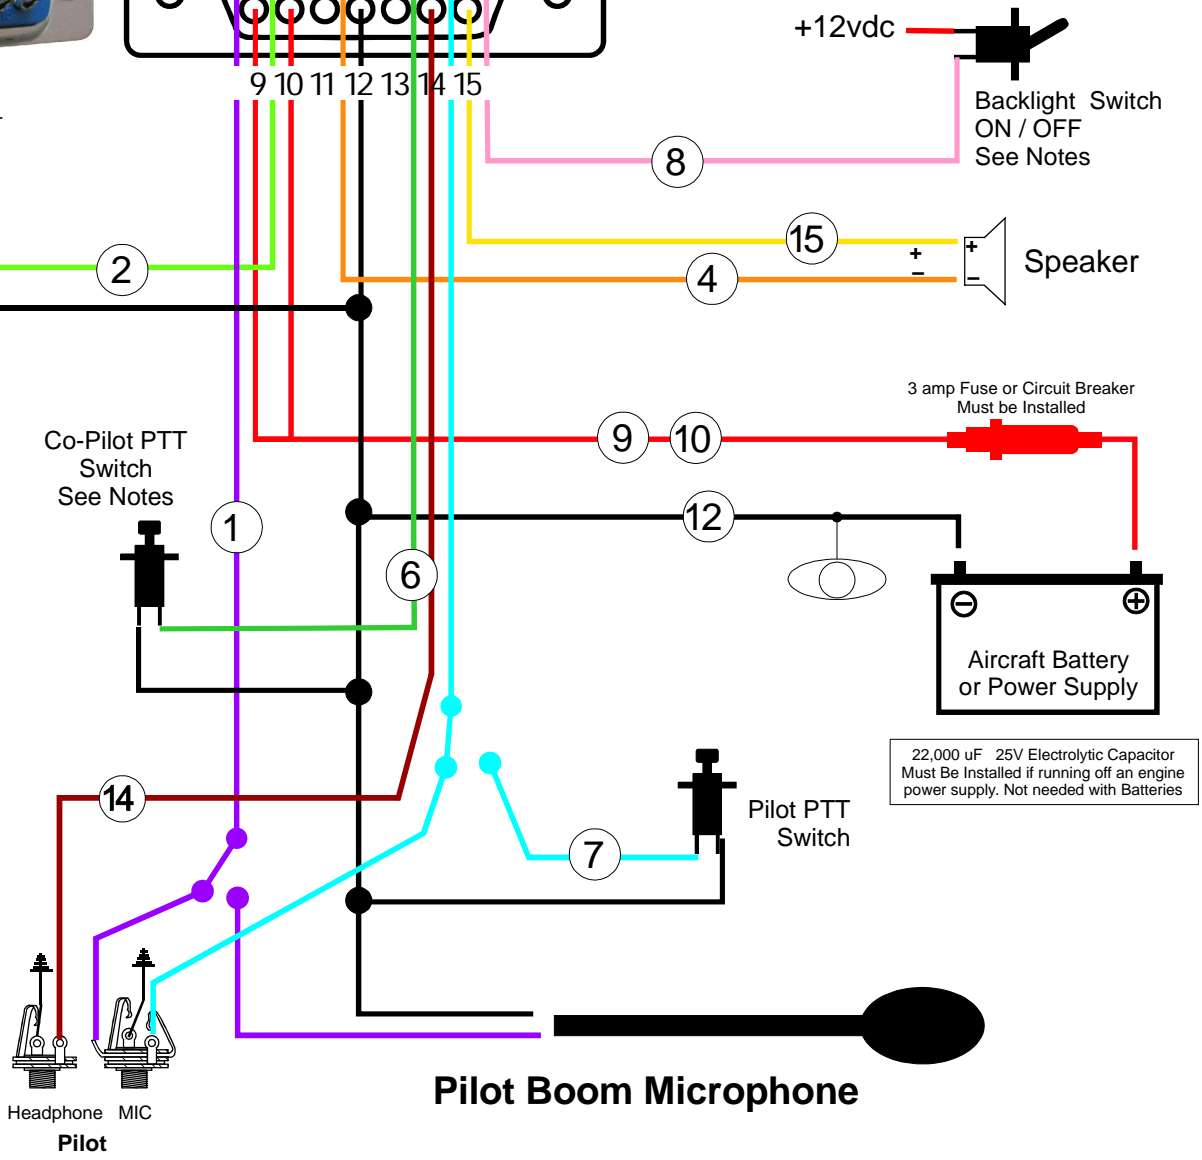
9 10 11 12 13 14 15

+12vdc

Backlight Switch
ON / OFF
See Notes

8

15

4

Speaker

2

3 amp Fuse or Circuit Breaker
Must be Installed

Co-Pilot PTT
Switch
See Notes

9

10

12

1

6

Aircraft Battery
or Power Supply

22,000 uF 25V Electrolytic Capacitor
Must Be Installed if running off an engine
power supply. Not needed with Batteries

14

Pilot PTT
Switch

7

Headphone MIC
Pilot

Pilot Boom Microphone